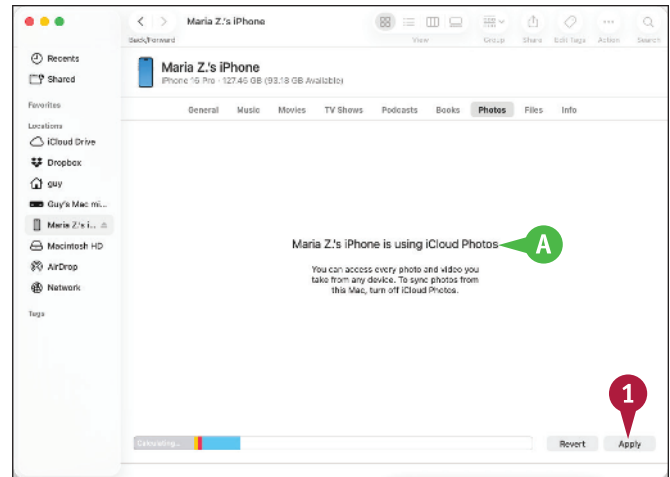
Maria Z.'s iPhone

Back/Forward

View

Group

Share

Edit Tags

Action

Search

Recents

Shared

Favorites

Locations

iCloud Drive

Dropbox

guy

Guy's Mac mi...

Maria Z.'s i...

Macintosh HD

AirDrop

Network

Tags

Maria Z.'s iPhone

iPhone 16 Pro · 127.46 GB (93.18 GB Available)

General

Music

Movies

TV Shows

Podcasts

Books

Photos

Files

Info

Maria Z.'s iPhone is using iCloud Photos

A

You can access every photo and video you take from any device. To sync photos from this Mac, turn off iCloud Photos.

1

Calculating...

Revert

Apply